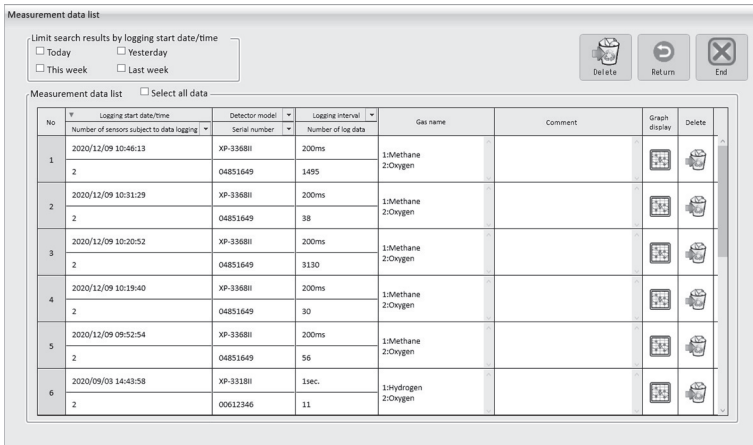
Measurement data list

Limit search results by logging start date/time
☐ Today ☐ Yesterday
☐ This week ☐ Last week

Delete Return End

Measurement data list ☐ Select all data

| No | Logging start date/time / Number of sensors subject to data logging | Detector model / Serial number | Logging interval / Number of log data | Gas name | Comment | Graph display | Delete |
|---|---|---|---|---|---|---|---|
| 1 | 2020/12/09 10:46:13 / 2 | XP-3368II / 04851649 | 200ms / 1495 | 1:Methane 2:Oxygen | | | |
| 2 | 2020/12/09 10:31:29 / 2 | XP-3368II / 04851649 | 200ms / 38 | 1:Methane 2:Oxygen | | | |
| 3 | 2020/12/09 10:20:52 / 2 | XP-3368II / 04851649 | 200ms / 3130 | 1:Methane 2:Oxygen | | | |
| 4 | 2020/12/09 10:19:40 / 2 | XP-3368II / 04851649 | 200ms / 30 | 1:Methane 2:Oxygen | | | |
| 5 | 2020/12/09 09:52:54 / 2 | XP-3368II / 04851649 | 200ms / 56 | 1:Methane 2:Oxygen | | | |
| 6 | 2020/09/03 14:43:58 / 2 | XP-3318II / 00612346 | 1sec. / 11 | 1:Hydrogen 2:Oxygen | | | |